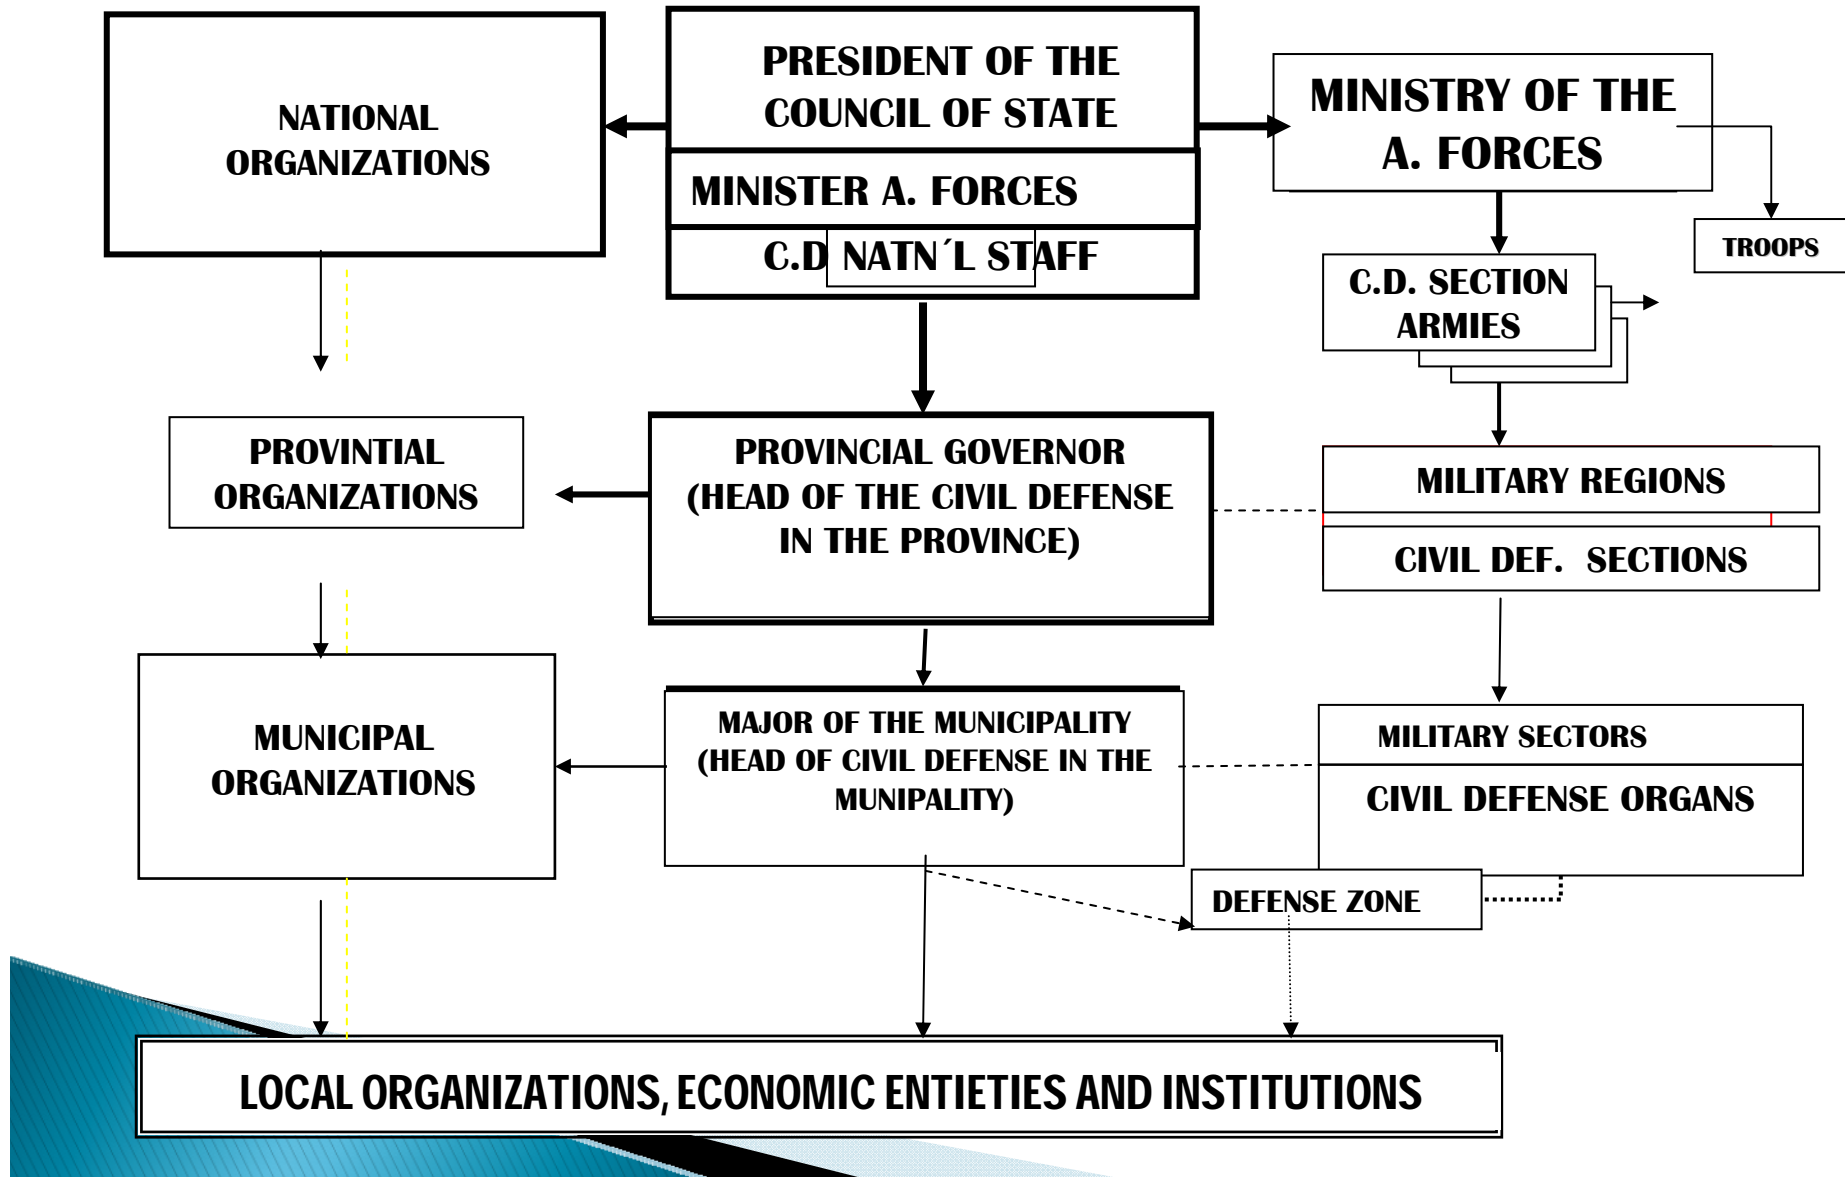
NATIONAL ORGANIZATIONS

PRESIDENT OF THE COUNCIL OF STATE

MINISTER A. FORCES

C.D NATN´L STAFF

MINISTRY OF THE A. FORCES

TROOPS

C.D. SECTION ARMIES

PROVINTIAL ORGANIZATIONS

PROVINCIAL GOVERNOR (HEAD OF THE CIVIL DEFENSE IN THE PROVINCE)

MILITARY REGIONS

CIVIL DEF. SECTIONS

MUNICIPAL ORGANIZATIONS

MAJOR OF THE MUNICIPALITY (HEAD OF CIVIL DEFENSE IN THE MUNIPALITY)

MILITARY SECTORS

CIVIL DEFENSE ORGANS

DEFENSE ZONE

LOCAL ORGANIZATIONS, ECONOMIC ENTIETIES AND INSTITUTIONS